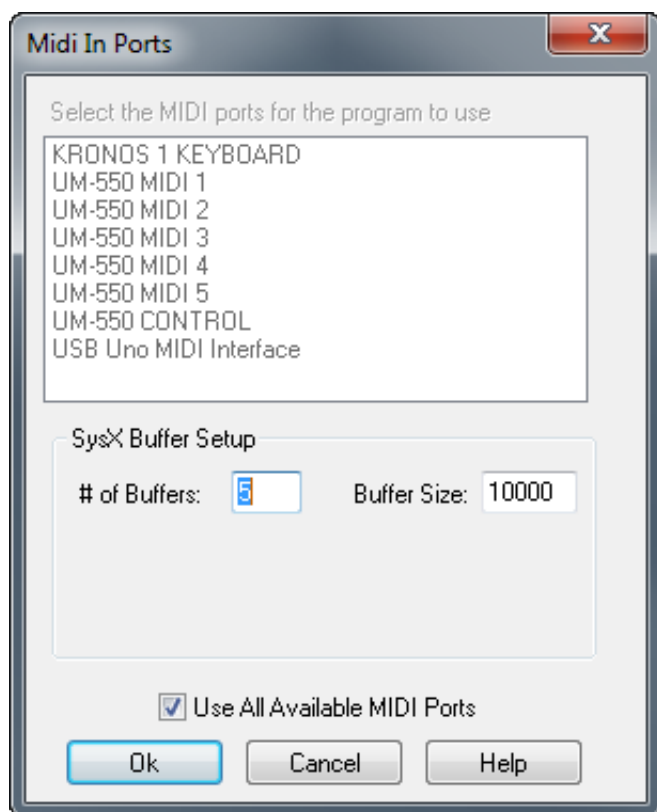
Midi In Ports

Select the MIDI ports for the program to use

KRONOS 1 KEYBOARD
UM-550 MIDI 1
UM-550 MIDI 2
UM-550 MIDI 3
UM-550 MIDI 4
UM-550 MIDI 5
UM-550 CONTROL
USB Uno MIDI Interface

SysX Buffer Setup

# of Buffers: 5

Buffer Size: 10000

Use All Available MIDI Ports

Ok

Cancel

Help